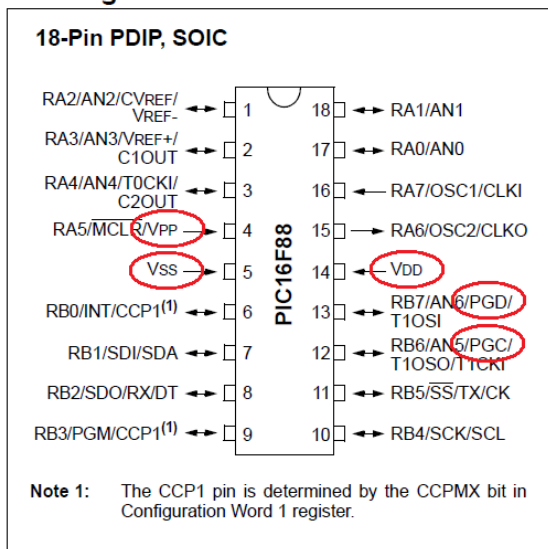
18-Pin PDIP, SOIC

RA2/AN2/CVREF/VREF- 1
RA3/AN3/VREF+/C1OUT 2
RA4/AN4/T0CKI/C2OUT 3
RA5/$\overline{MCLR}$/VPP 4
VSS 5
RB0/INT/CCP1$^{(1)}$ 6
RB1/SDI/SDA 7
RB2/SDO/RX/DT 8
RB3/PGM/CCP1$^{(1)}$ 9

PIC16F88

18 RA1/AN1
17 RA0/AN0
16 RA7/OSC1/CLKI
15 RA6/OSC2/CLKO
14 VDD
13 RB7/AN6/PGD/T1OSI
12 RB6/AN5/PGC/T1OSO/T1CKI
11 RB5/$\overline{SS}$/TX/CK
10 RB4/SCK/SCL

Note 1: The CCP1 pin is determined by the CCPMX bit in Configuration Word 1 register.